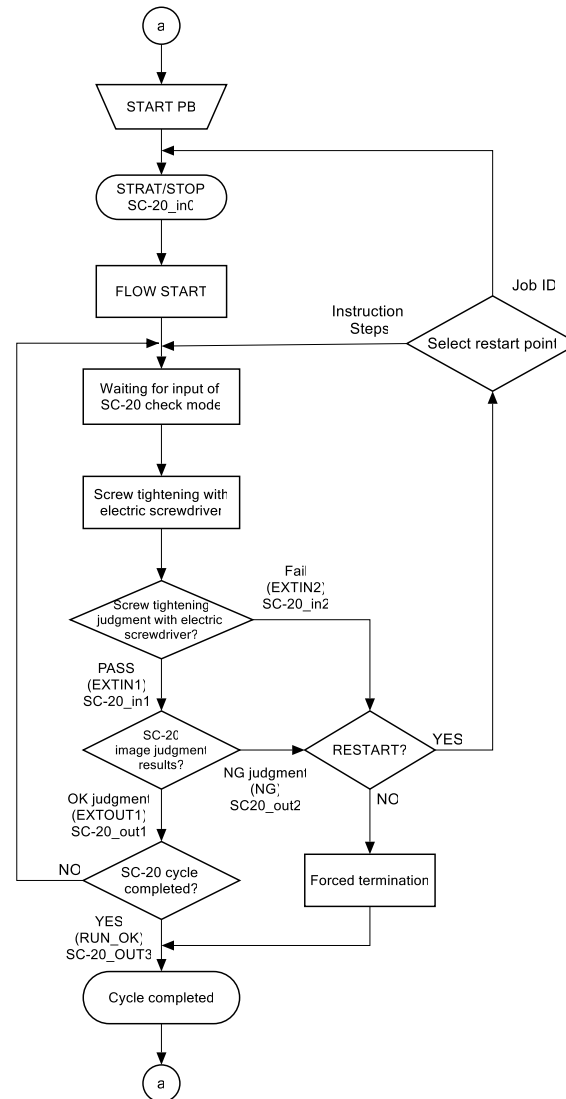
a

START PB

STRAT/STOP SC-20_in0

FLOW START

Job ID

Instruction Steps

Select restart point

Waiting for input of SC-20 check mode

Screw tightening with electric screwdriver

Fail (EXTIN2) SC-20_in2

Screw tightening judgment with electric screwdriver?

PASS (EXTIN1) SC-20_in1

SC-20 image judgment results?

RESTART?

YES

NG judgment (NG) SC20_out2

NO

OK judgment (EXTOUT1) SC-20_out1

NO

SC-20 cycle completed?

Forced termination

YES (RUN_OK) SC-20_OUT3

Cycle completed

a